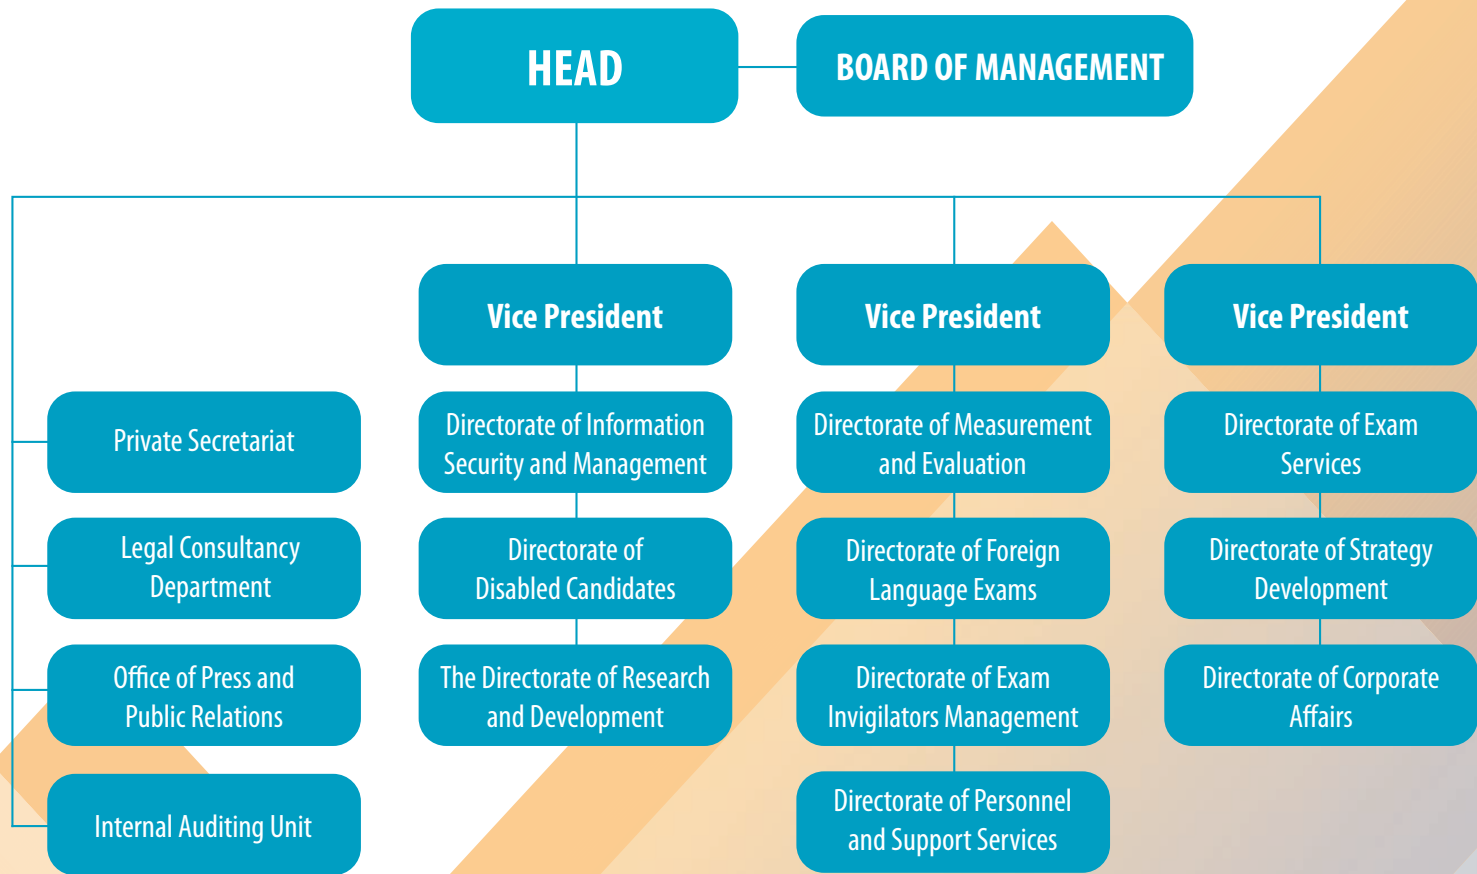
HEAD

BOARD OF MANAGEMENT

Private Secretariat

Legal Consultancy Department

Office of Press and Public Relations

Internal Auditing Unit

Vice President

Directorate of Information Security and Management

Directorate of Disabled Candidates

The Directorate of Research and Development

Vice President

Directorate of Measurement and Evaluation

Directorate of Foreign Language Exams

Directorate of Exam Invigilators Management

Directorate of Personnel and Support Services

Vice President

Directorate of Exam Services

Directorate of Strategy Development

Directorate of Corporate Affairs